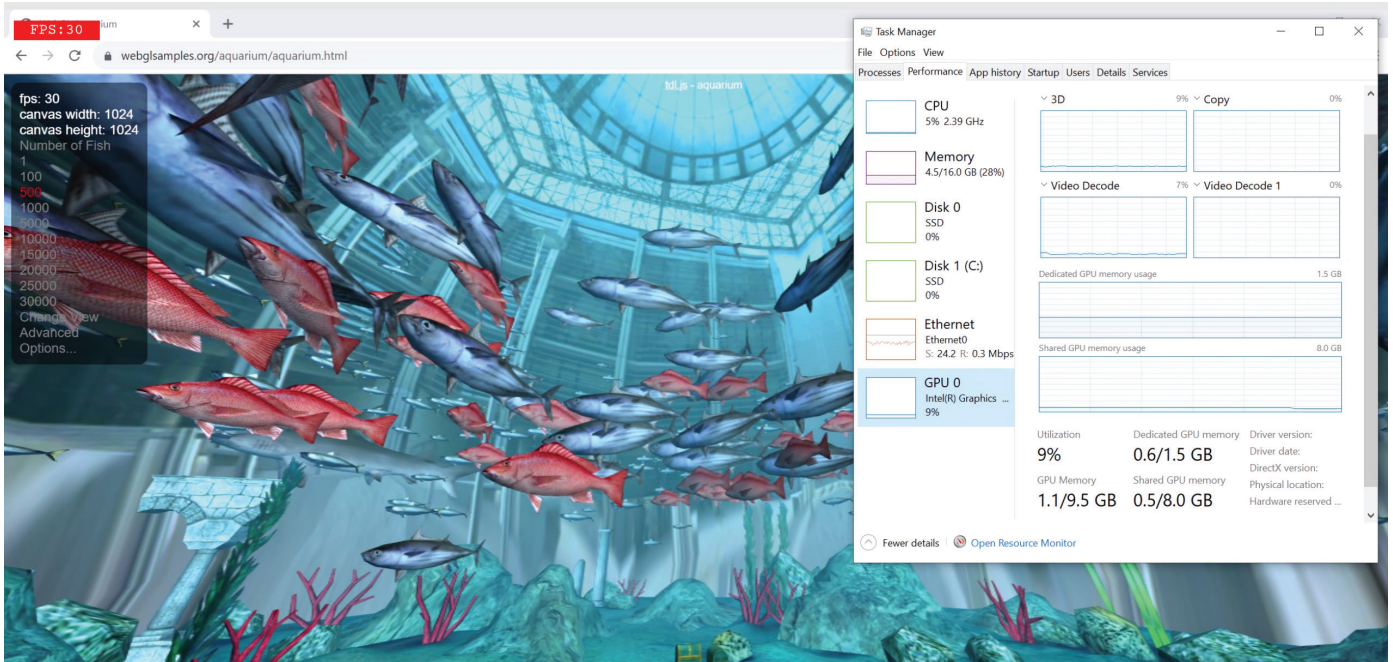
FPS:30
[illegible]ium ×  +
← → C webglsamples.org/aquarium/aquarium.html

tdl.js - aquarium

fps: 30
canvas width: 1024
canvas height: 1024
Number of Fish
1
100
500
1000
5000
10000
15000
20000
25000
30000
Change View
Advanced
Options...

Task Manager
File Options View
Processes Performance App history Startup Users Details Services

CPU
5% 2.39 GHz

Memory
4.5/16.0 GB (28%)

Disk 0
SSD
0%

Disk 1 (C:)
SSD
0%

Ethernet
Ethernet0
S: 24.2 R: 0.3 Mbps

GPU 0
Intel(R) Graphics ...
9%

3D 9%
Copy 0%
Video Decode 7%
Video Decode 1 0%
Dedicated GPU memory usage 1.5 GB
Shared GPU memory usage 8.0 GB

Utilization
9%
Dedicated GPU memory
0.6/1.5 GB
GPU Memory
1.1/9.5 GB
Shared GPU memory
0.5/8.0 GB
Driver version:
Driver date:
DirectX version:
Physical location:
Hardware reserved ...

Fewer details | Open Resource Monitor